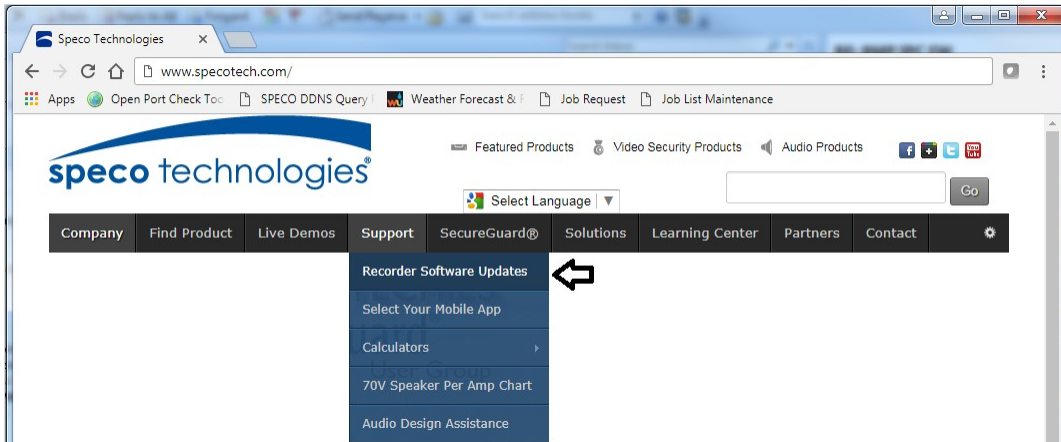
Speco Technologies ×

www.specotech.com/

Apps Open Port Check Toc SPECO DDNS Query Weather Forecast & F Job Request Job List Maintenance

speco technologies®

Featured Products Video Security Products Audio Products

Select Language ▼

Go

Company Find Product Live Demos Support SecureGuard® Solutions Learning Center Partners Contact

Recorder Software Updates
Select Your Mobile App
Calculators
70V Speaker Per Amp Chart
Audio Design Assistance